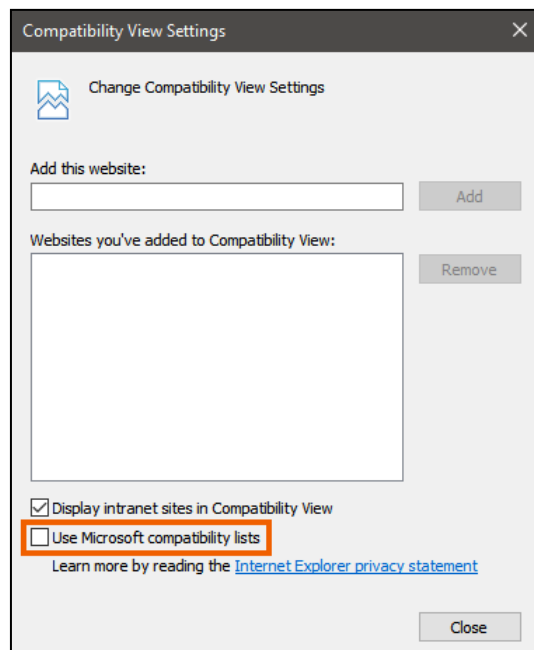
Compatibility View Settings

Change Compatibility View Settings

Add this website:

Add

Websites you've added to Compatibility View:

Remove

Display intranet sites in Compatibility View

Use Microsoft compatibility lists

Learn more by reading the Internet Explorer privacy statement

Close